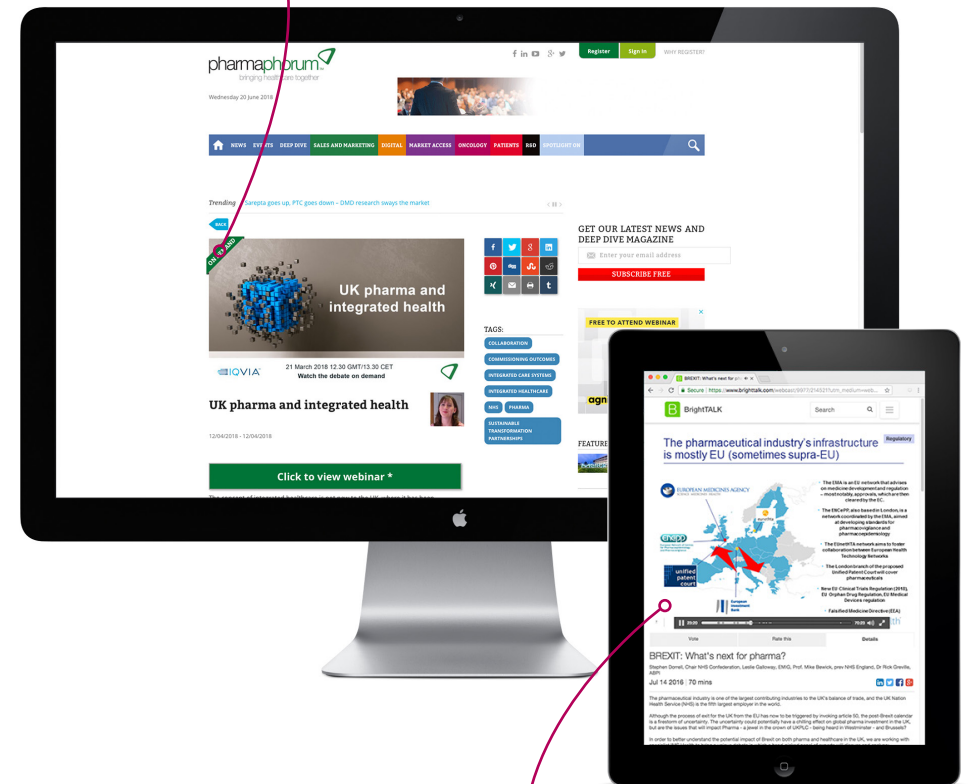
pharmaphorum
bringing healthcare together

Register Sign in WHY REGISTER?

Wednesday 20 June 2018

NEWS EVENTS DEEP DIVE SALES AND MARKETING DIGITAL MARKET ACCESS ONCOLOGY PATIENTS R&D SPOTLIGHT ON

Trending Sarepta goes up, PTC goes down – DMD research sways the market

BACK

ON DEMAND

UK pharma and integrated health

IQVIA 21 March 2018 12.30 GMT/13.30 CET
Watch the debate on demand

UK pharma and integrated health

12/04/2018 - 12/04/2018

Click to view webinar *

TAGS:
COLLABORATION
COMMISSIONING OUTCOMES
INTEGRATED CARE SYSTEMS
INTEGRATED HEALTHCARE
NHS
PHARMA
SUSTAINABLE TRANSFORMATION PARTNERSHIPS

GET OUR LATEST NEWS AND DEEP DIVE MAGAZINE
Enter your email address
SUBSCRIBE FREE

FREE TO ATTEND WEBINAR

FEATURE

BREXIT: What's next for p
Secure https://www.brighttalk.com/webcast/

BrightTALK
Search

The pharmaceutical industry's infrastructure is mostly EU (sometimes supra-EU)
Regulatory

EUROPEAN MEDICINES AGENCY
The EMA is an EU network that advises on medicine development and regulation – most notably, approvals, which are then cleared by the EC.
The ENCePP, also based in London, is a network coordinated by the EMA, aimed at developing standards for pharmacovigilance and pharmacoepidemiology
The EUnetHTA network aims to foster collaboration between European Health Technology Networks
The London branch of the proposed Unified Patent Court will cover pharmaceuticals
New EU Clinical Trials Regulation (2016), EU Orphan Drug Regulation, EU Medical Devices regulation
Falsified Medicine Directive (EA)

unified patent court
European Investment Bank

Vote Rate this Details

BREXIT: What's next for pharma?
Stephen Dorrell, Chair NHS Confederation, Leslie Galloway, EMG, Prof. Mike Bewick, prev NHS England, Dr Rick Greville, ABPI
Jul 14 2016 | 70 mins

The pharmaceutical industry is one of the largest contributing industries to the UK's balance of trade, and the UK National Health Service (NHS) is the fifth largest employer in the world.

Although the process of exit for the UK from the EU has now to be triggered by invoking article 50, the post-Brexit calendar is a firestorm of uncertainty. The uncertainty could potentially have a shifting effect on global pharma investment in the UK, but are the issues that will impact Pharma - a jewel in the crown of UKPLC - being heard in Westminster - and Brussels?

In order to better understand the potential impact of Brexit on both pharma and healthcare in the UK, we are working with